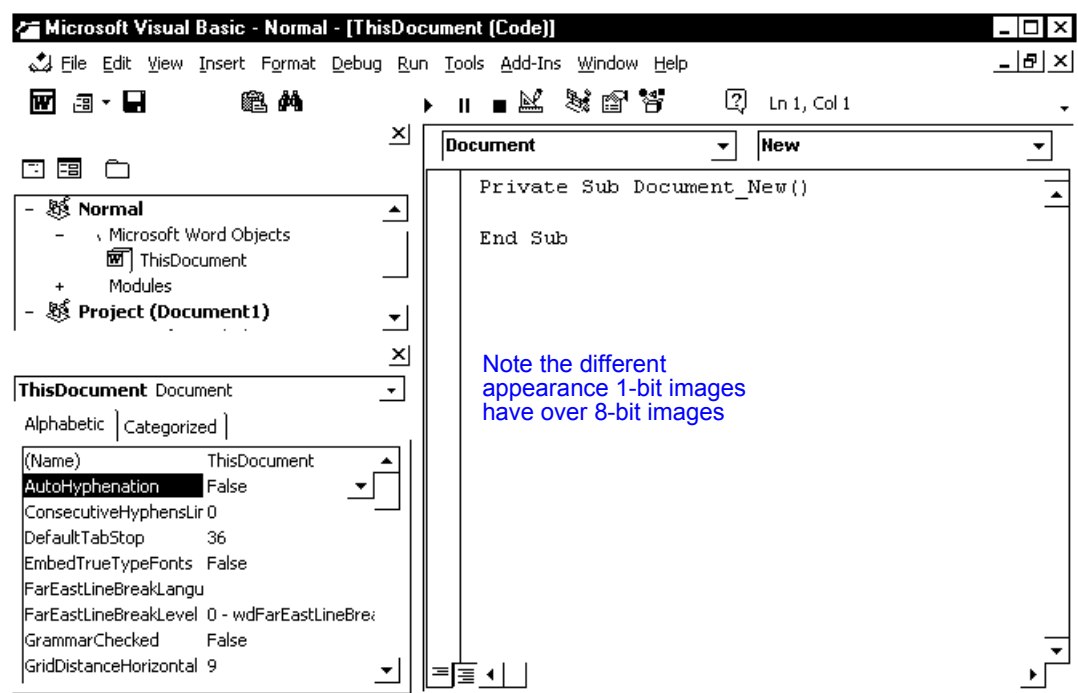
Microsoft Visual Basic - Normal - [ThisDocument (Code)]

File Edit View Insert Format Debug Run Tools Add-Ins Window Help

Ln 1, Col 1

Document

New

Private Sub Document_New()

End Sub

- Normal
- Microsoft Word Objects
ThisDocument
+ Modules
- Project (Document1)

Note the different appearance 1-bit images have over 8-bit images

ThisDocument Document

Alphabetic Categorized

| | |
|---|---|
| (Name) | ThisDocument |
| AutoHyphenation | False |
| ConsecutiveHyphensLir | 0 |
| DefaultTabStop | 36 |
| EmbedTrueTypeFonts | False |
| FarEastLineBreakLangu | |
| FarEastLineBreakLevel | 0 - wdFarEastLineBrea |
| GrammarChecked | False |
| GridDistanceHorizontal | 9 |